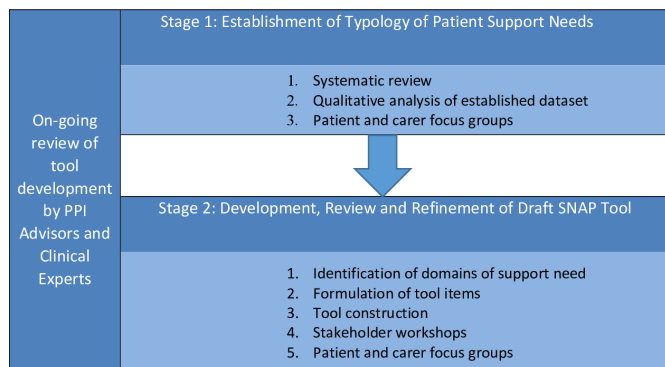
On-going review of tool development by PPI Advisors and Clinical Experts

Stage 1: Establishment of Typology of Patient Support Needs

1. Systematic review
2. Qualitative analysis of established dataset
3. Patient and carer focus groups

Stage 2: Development, Review and Refinement of Draft SNAP Tool

1. Identification of domains of support need
2. Formulation of tool items
3. Tool construction
4. Stakeholder workshops
5. Patient and carer focus groups